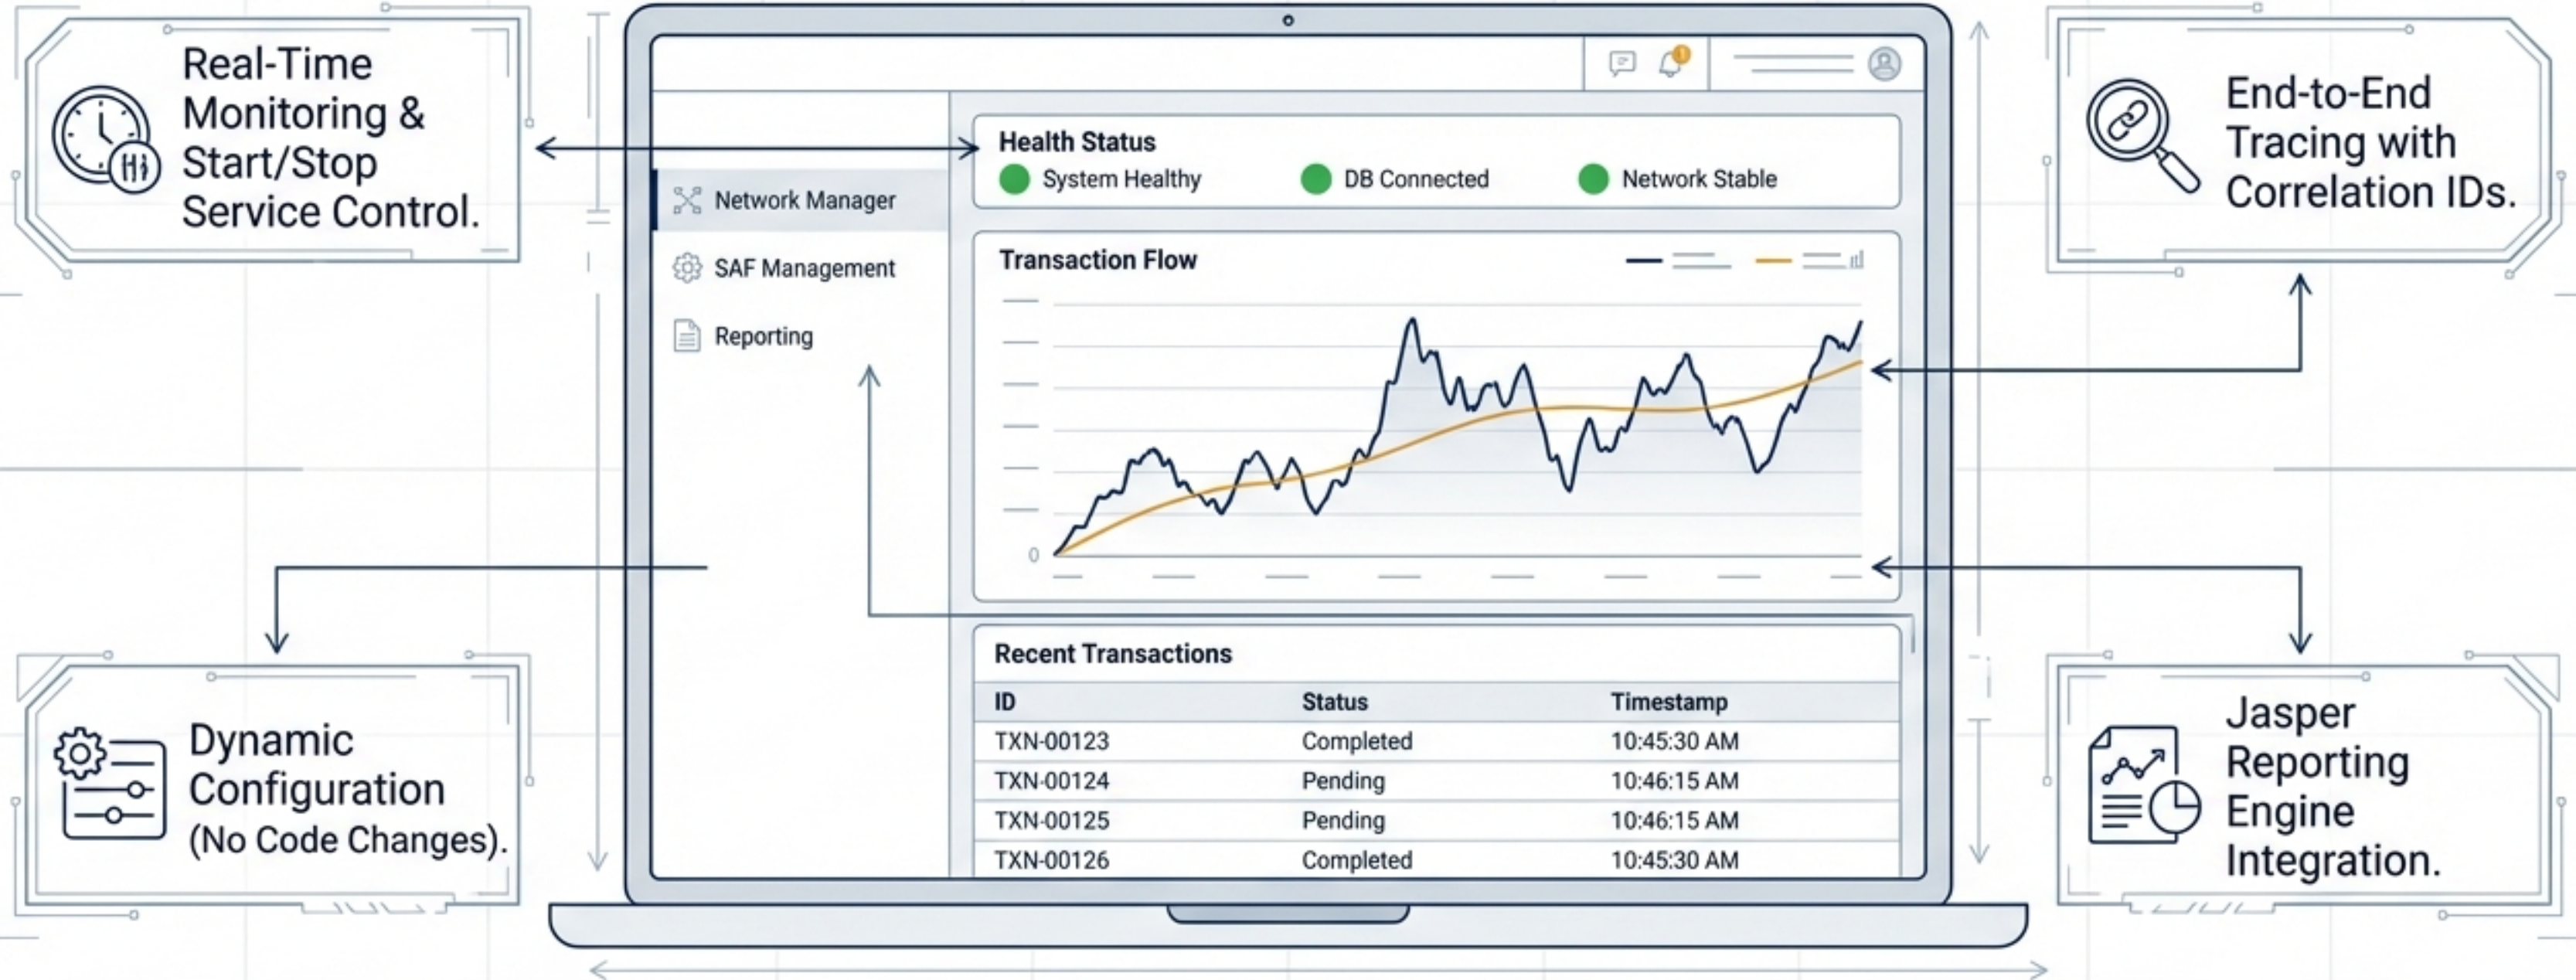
Real-Time Monitoring & Start/Stop Service Control.

Network Manager

SAF Management

Reporting

Health Status

System Healthy

DB Connected

Network Stable

Transaction Flow

0

Recent Transactions

| ID | Status | Timestamp |
|---|---|---|
| TXN-00123 | Completed | 10:45:30 AM |
| TXN-00124 | Pending | 10:46:15 AM |
| TXN-00125 | Pending | 10:46:15 AM |
| TXN-00126 | Completed | 10:45:30 AM |

End-to-End Tracing with Correlation IDs.

Dynamic Configuration (No Code Changes).

Jasper Reporting Engine Integration.